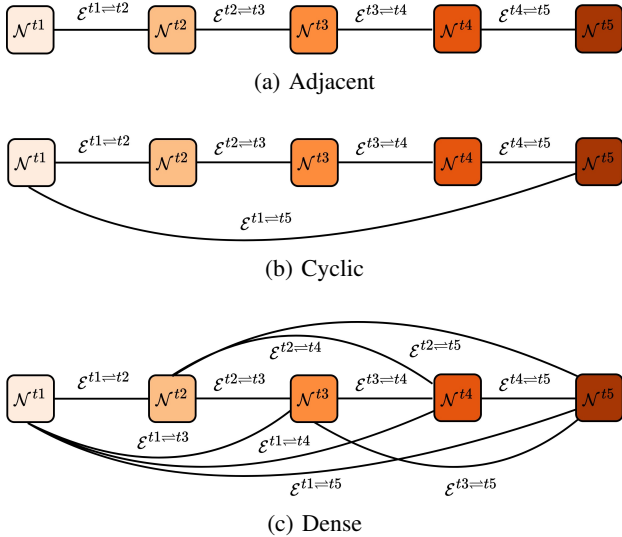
$\mathcal{N}^{t1}$ $\mathcal{E}^{t1\rightleftharpoons t2}$ $\mathcal{N}^{t2}$ $\mathcal{E}^{t2\rightleftharpoons t3}$ $\mathcal{N}^{t3}$ $\mathcal{E}^{t3\rightleftharpoons t4}$ $\mathcal{N}^{t4}$ $\mathcal{E}^{t4\rightleftharpoons t5}$ $\mathcal{N}^{t5}$

(a) Adjacent

$\mathcal{N}^{t1}$ $\mathcal{E}^{t1\rightleftharpoons t2}$ $\mathcal{N}^{t2}$ $\mathcal{E}^{t2\rightleftharpoons t3}$ $\mathcal{N}^{t3}$ $\mathcal{E}^{t3\rightleftharpoons t4}$ $\mathcal{N}^{t4}$ $\mathcal{E}^{t4\rightleftharpoons t5}$ $\mathcal{N}^{t5}$

$\mathcal{E}^{t1\rightleftharpoons t5}$

(b) Cyclic

$\mathcal{E}^{t2\rightleftharpoons t4}$ $\mathcal{E}^{t2\rightleftharpoons t5}$

$\mathcal{N}^{t1}$ $\mathcal{E}^{t1\rightleftharpoons t2}$ $\mathcal{N}^{t2}$ $\mathcal{E}^{t2\rightleftharpoons t3}$ $\mathcal{N}^{t3}$ $\mathcal{E}^{t3\rightleftharpoons t4}$ $\mathcal{N}^{t4}$ $\mathcal{E}^{t4\rightleftharpoons t5}$ $\mathcal{N}^{t5}$

$\mathcal{E}^{t1\rightleftharpoons t3}$ $\mathcal{E}^{t1\rightleftharpoons t4}$

$\mathcal{E}^{t1\rightleftharpoons t5}$ $\mathcal{E}^{t3\rightleftharpoons t5}$

(c) Dense